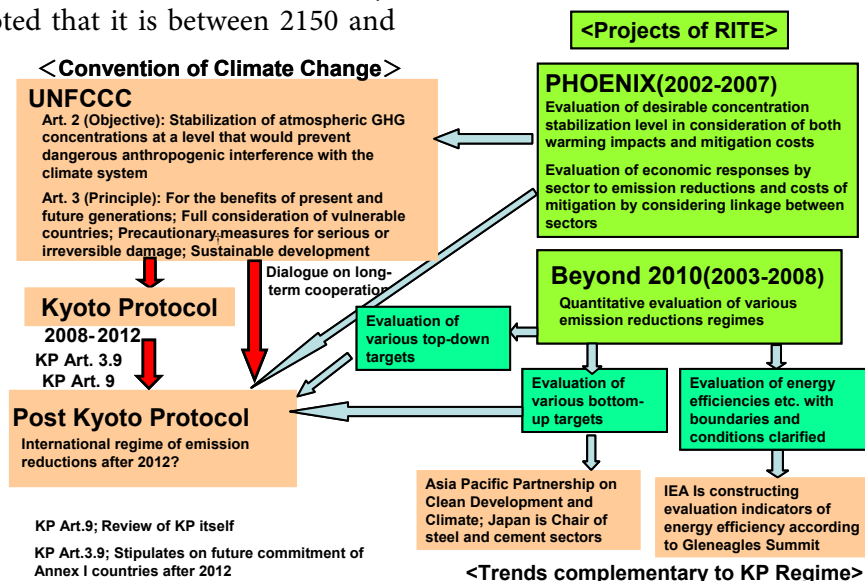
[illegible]oted that it is between 2150 and

<Projects of RITE>

<Convention of Climate Change>

UNFCCC

Art. 2 (Objective): Stabilization of atmospheric GHG concentrations at a level that would prevent dangerous anthropogenic interference with the climate system

Art. 3 (Principle): For the benefits of present and future generations; Full consideration of vulnerable countries; Precautionary measures for serious or irreversible damage; Sustainable development

PHOENIX(2002-2007)

Evaluation of desirable concentration stabilization level in consideration of both warming impacts and mitigation costs

Evaluation of economic responses by sector to emission reductions and costs of mitigation by considering linkage between sectors

Dialogue on long-term cooperation

Kyoto Protocol

2008-2012

KP Art. 3.9

KP Art. 9

Beyond 2010(2003-2008)

Quantitative evaluation of various emission reductions regimes

Evaluation of various top-down targets

Evaluation of various bottom-up targets

Evaluation of energy efficiencies etc. with boundaries and conditions clarified

Post Kyoto Protocol

International regime of emission reductions after 2012?

Asia Pacific Partnership on Clean Development and Climate; Japan is Chair of steel and cement sectors

IEA Is constructing evaluation indicators of energy efficiency according to Gleneagles Summit

KP Art.9; Review of KP itself

KP Art.3.9; Stipulates on future commitment of Annex I countries after 2012

<Trends complementary to KP Regime>